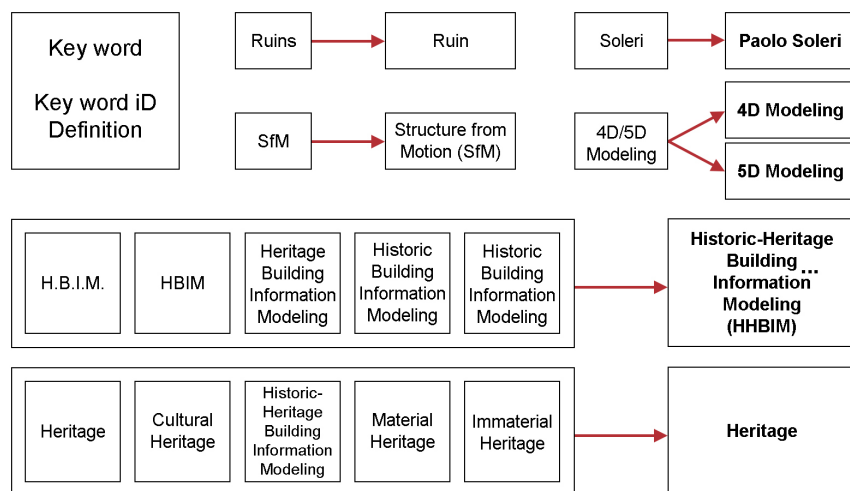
Key word

Key word iD Definition

Ruins

Ruin

Soleri

Paolo Soleri

SfM

Structure from Motion (SfM)

4D/5D Modeling

4D Modeling

5D Modeling

H.B.I.M.

HBIM

Heritage Building Information Modeling

Historic Building Information Modeling

Historic Building Information Modeling

Historic-Heritage Building Information Modeling (HHBIM)

Heritage

Cultural Heritage

Historic-Heritage Building Information Modeling

Material Heritage

Immaterial Heritage

Heritage